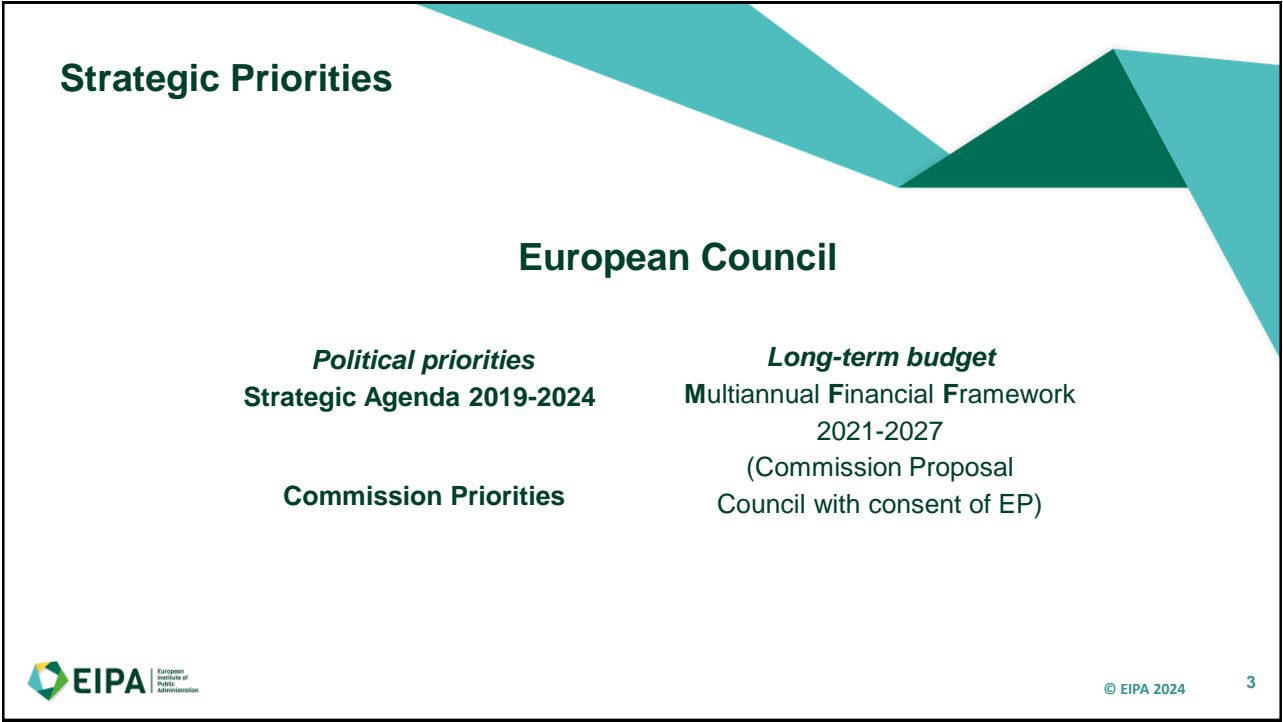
Strategic Priorities

European Council

Political priorities
Strategic Agenda 2019-2024

Commission Priorities

Long-term budget
Multiannual Financial Framework 2021-2027
(Commission Proposal
Council with consent of EP)

EIPA European Institute of Public Administration

© EIPA 2024

3